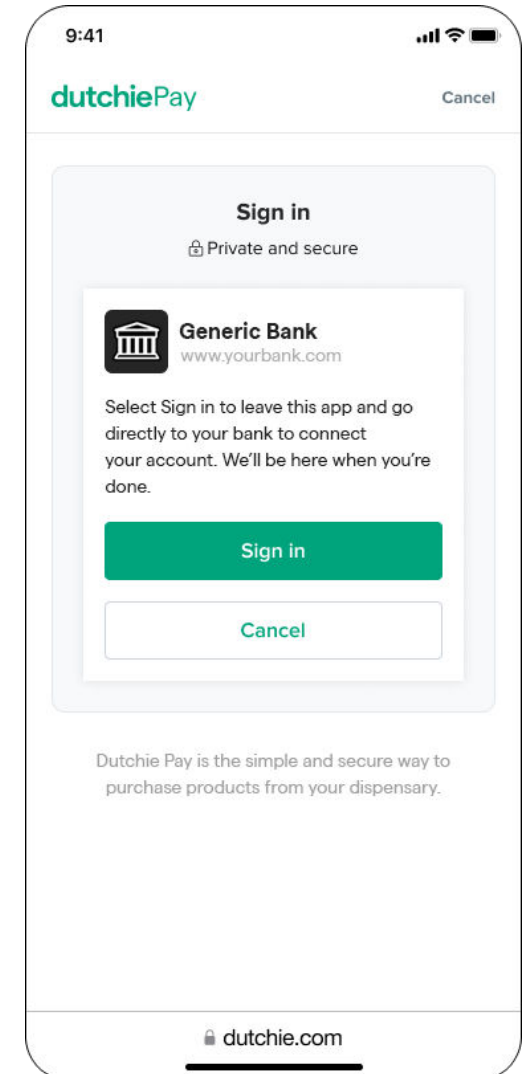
9:41

dutchiePay

Cancel

Sign in

Private and secure

Generic Bank
www.yourbank.com

Select Sign in to leave this app and go directly to your bank to connect your account. We'll be here when you're done.

Sign in

Cancel

Dutchie Pay is the simple and secure way to purchase products from your dispensary.

dutchie.com